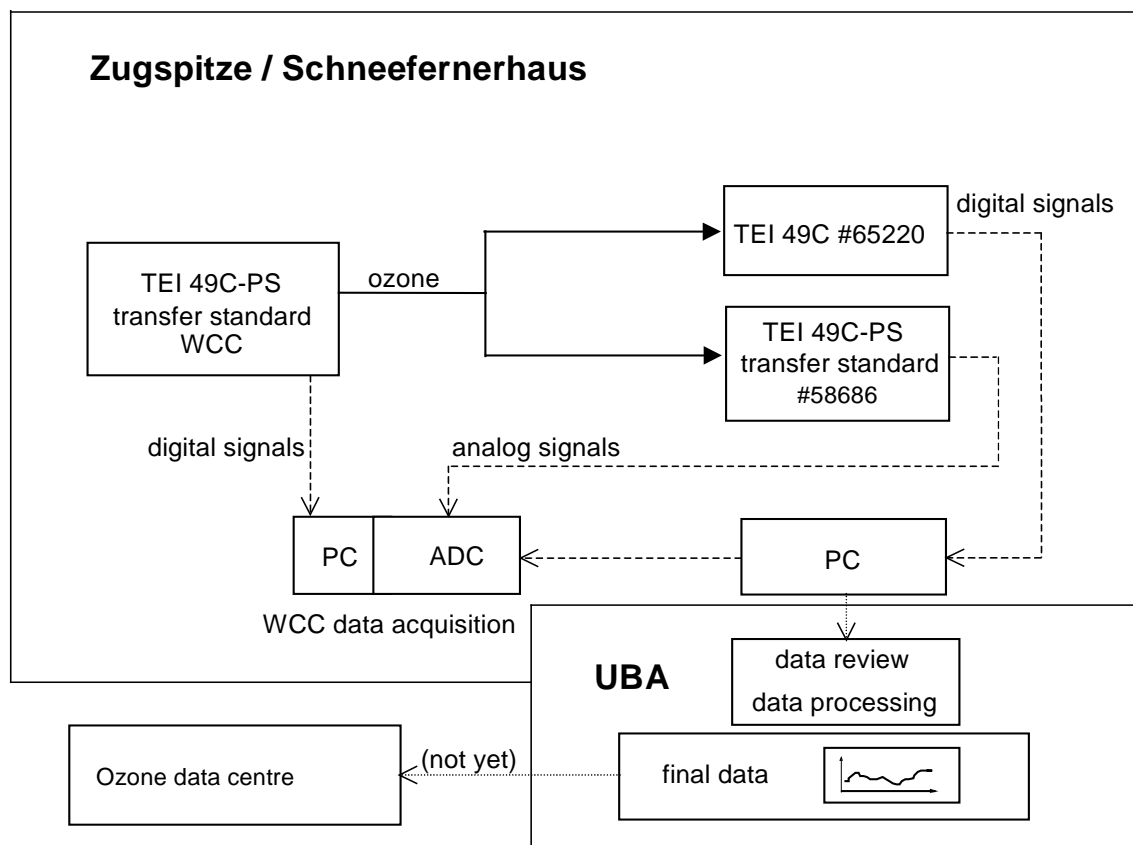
Zugspitze / Schneefernerhaus

TEI 49C-PS transfer standard WCC

ozone

TEI 49C #65220

digital signals

TEI 49C-PS transfer standard #58686

digital signals

analog signals

PC

ADC

PC

WCC data acquisition

UBA

data review
data processing

final data

Ozone data centre

(not yet)